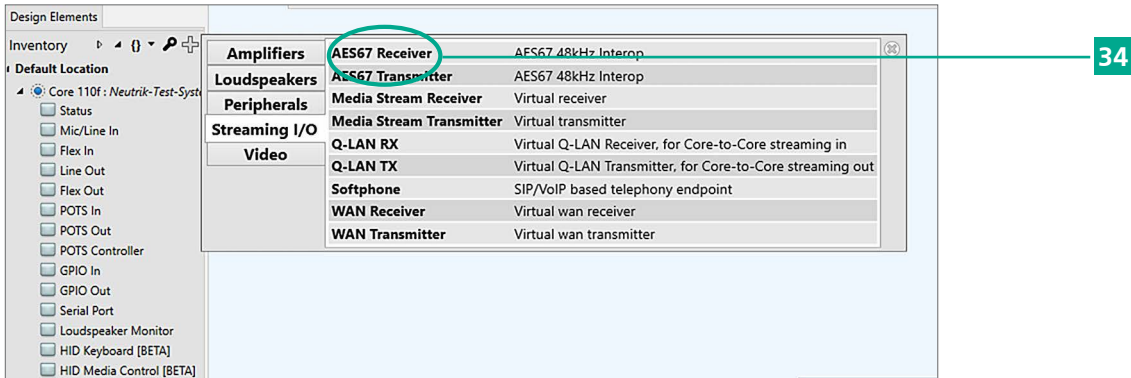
Design Elements

Inventory

Default Location

Core 110f : Neutrik-Test-Syst

Status
Mic/Line In
Flex In
Line Out
Flex Out
POTS In
POTS Out
POTS Controller
GPIO In
GPIO Out
Serial Port
Loudspeaker Monitor
HID Keyboard [BETA]
HID Media Control [BETA]

Amplifiers
Loudspeakers
Peripherals
Streaming I/O
Video

| | |
|---|---|
| AES67 Receiver | AES67 48kHz Interop |
| AES67 Transmitter | AES67 48kHz Interop |
| Media Stream Receiver | Virtual receiver |
| Media Stream Transmitter | Virtual transmitter |
| Q-LAN RX | Virtual Q-LAN Receiver, for Core-to-Core streaming in |
| Q-LAN TX | Virtual Q-LAN Transmitter, for Core-to-Core streaming out |
| Softphone | SIP/VoIP based telephony endpoint |
| WAN Receiver | Virtual wan receiver |
| WAN Transmitter | Virtual wan transmitter |

34